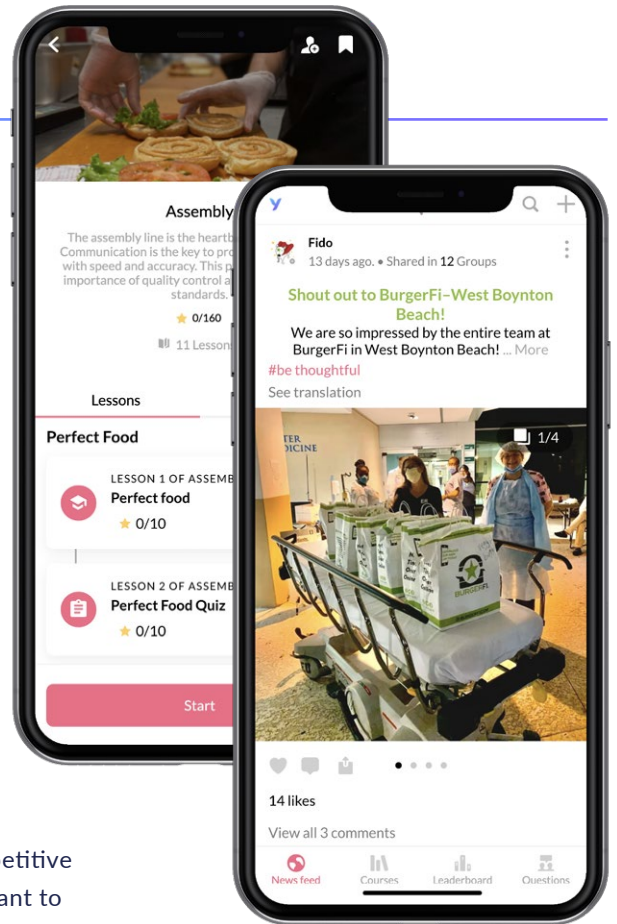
Assembly

The assembly line is the heartb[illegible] Communication is the key to pro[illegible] with speed and accuracy. This p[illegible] importance of quality control a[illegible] standards.

0/160

11 Lesson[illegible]

Lessons

Perfect Food

LESSON 1 OF ASSEMB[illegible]
Perfect food
0/10

LESSON 2 OF ASSEMB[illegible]
Perfect Food Quiz
0/10

Start

Fido
13 days ago. • Shared in 12 Groups

Shout out to BurgerFi-West Boynton Beach!

We are so impressed by the entire team at BurgerFi in West Boynton Beach! ... More

#be thoughtful

See translation

1/4

BURGERFI

14 likes

View all 3 comments

News feed Courses Leaderboard Questions

etitive
ant to